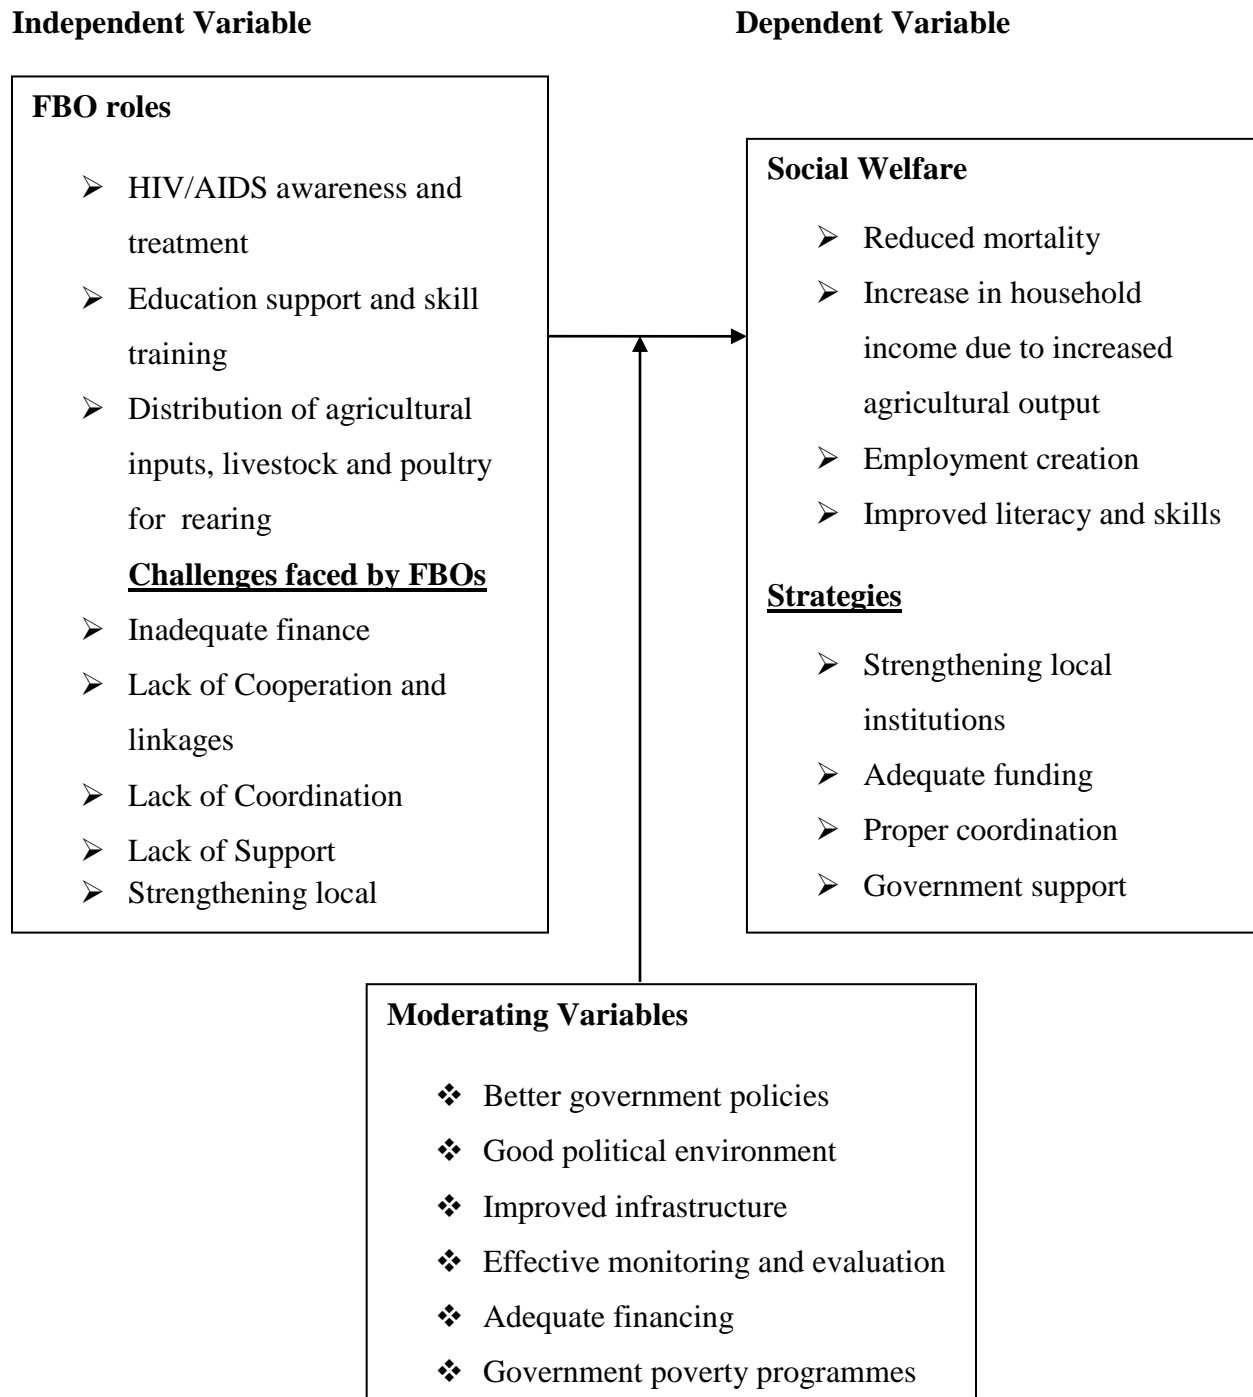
**Independent Variable**

**Dependent Variable**

**FBO roles**

- HIV/AIDS awareness and treatment
- Education support and skill training
- Distribution of agricultural inputs, livestock and poultry for rearing

**Challenges faced by FBOs**

- Inadequate finance
- Lack of Cooperation and linkages
- Lack of Coordination
- Lack of Support
- Strengthening local

**Social Welfare**

- Reduced mortality
- Increase in household income due to increased agricultural output
- Employment creation
- Improved literacy and skills

**Strategies**

- Strengthening local institutions
- Adequate funding
- Proper coordination
- Government support

**Moderating Variables**

- Better government policies
- Good political environment
- Improved infrastructure
- Effective monitoring and evaluation
- Adequate financing
- Government poverty programmes